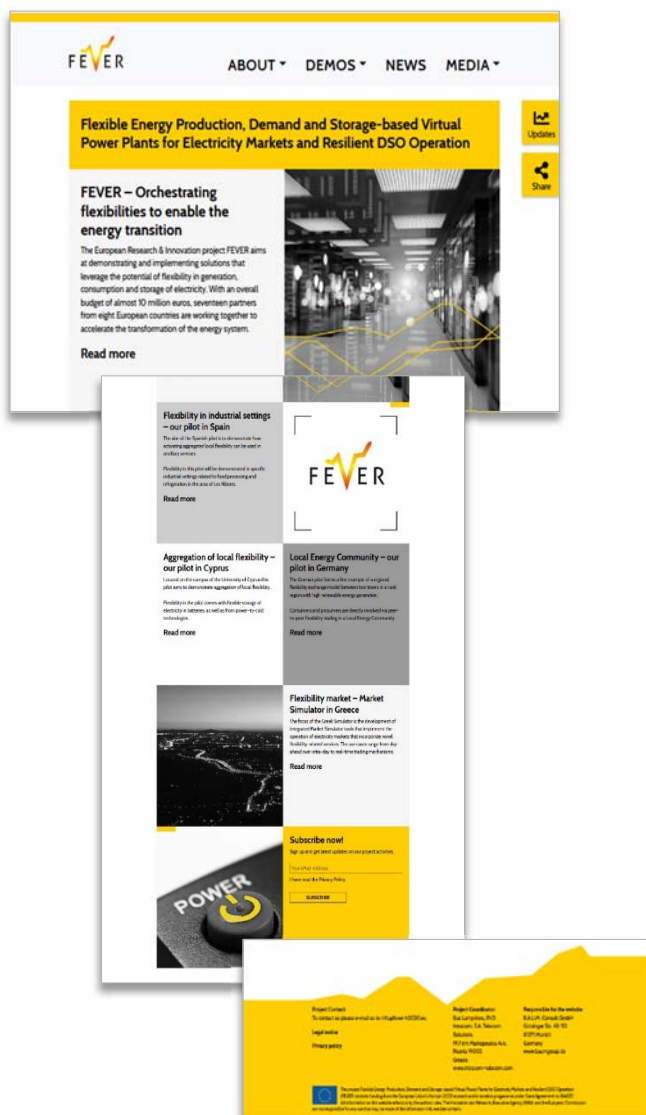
FEVER

ABOUT DEMOS NEWS MEDIA

Flexible Energy Production, Demand and Storage-based Virtual Power Plants for Electricity Markets and Resilient DSO Operation

Updates

Share

FEVER – Orchestrating flexibilities to enable the energy transition

The European Research & Innovation project FEVER aims at demonstrating and implementing solutions that leverage the potential of flexibility in generation, consumption and storage of electricity. With an overall budget of almost 10 million euros, seventeen partners from eight European countries are working together to accelerate the transformation of the energy system.

Read more

Flexibility in industrial settings – our pilot in Spain

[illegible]

Read more

FEVER

Aggregation of local flexibility – our pilot in Cyprus

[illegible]

Read more

Local Energy Community – our pilot in Germany

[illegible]

Read more

Flexibility market – Market Simulator in Greece

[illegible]

Read more

POWER

Subscribe now!

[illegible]

SUBSCRIBE

Project Contact
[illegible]

Legal notice

Privacy policy

Project Coordinator
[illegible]

Responsible for the website
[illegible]

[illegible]